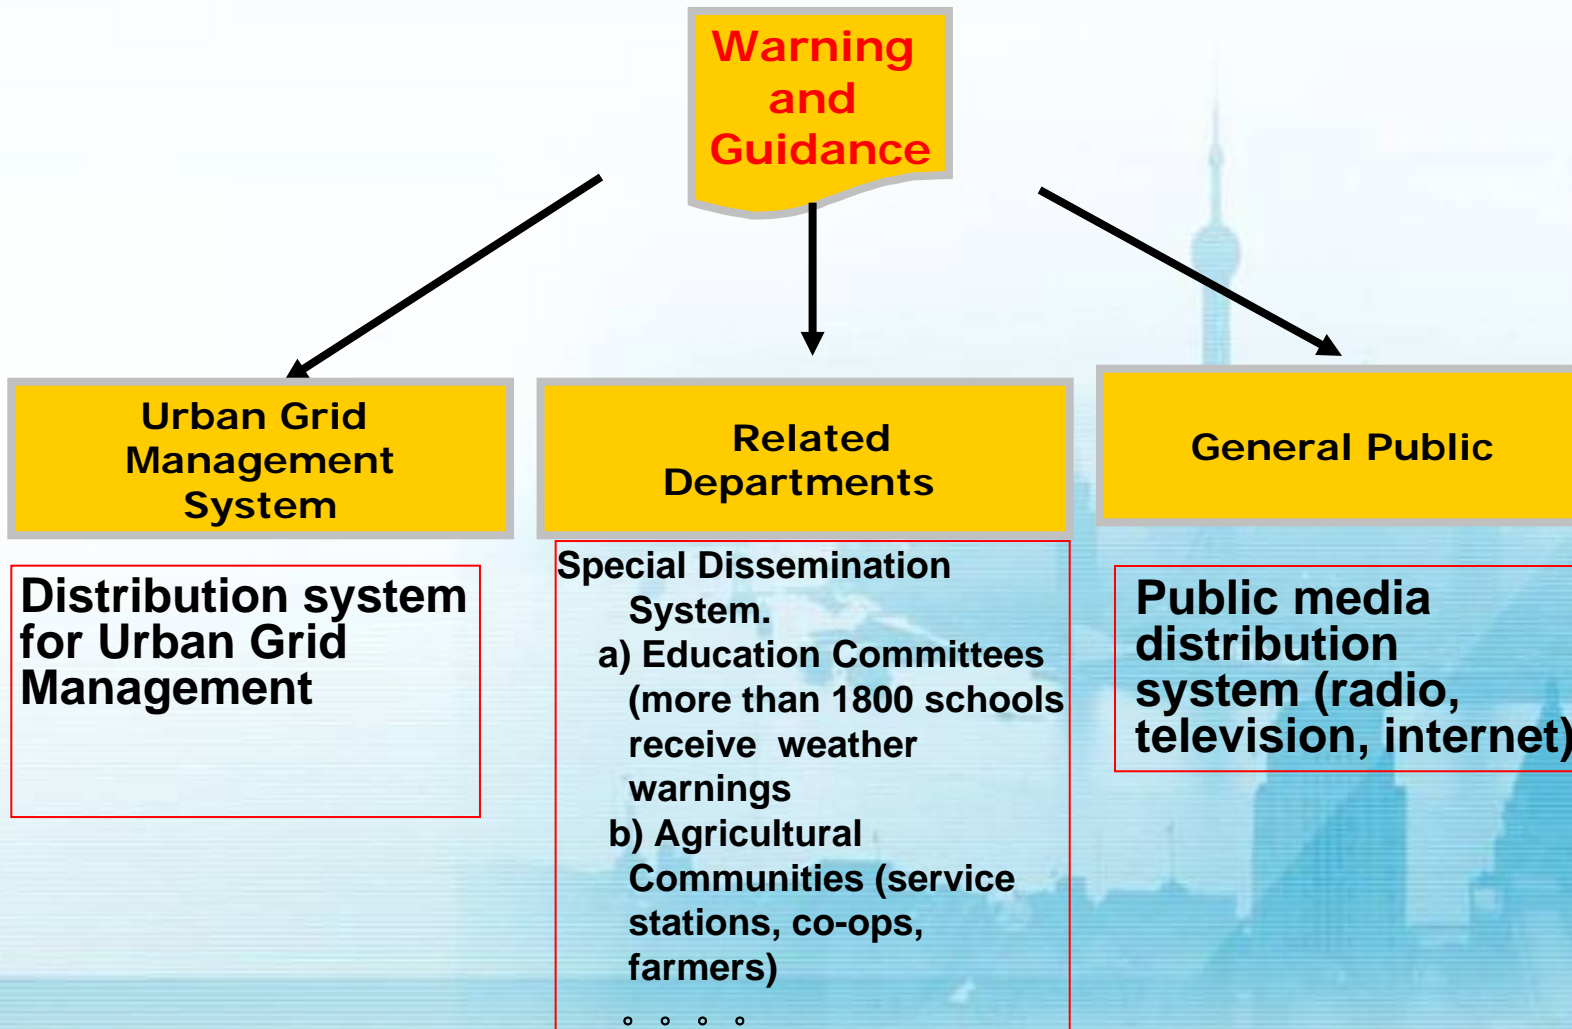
Warning and Guidance

Urban Grid Management System

Related Departments

General Public

Distribution system for Urban Grid Management

Special Dissemination System.
a) Education Committees (more than 1800 schools receive weather warnings
b) Agricultural Communities (service stations, co-ops, farmers)
。。。。

Public media distribution system (radio, television, internet)